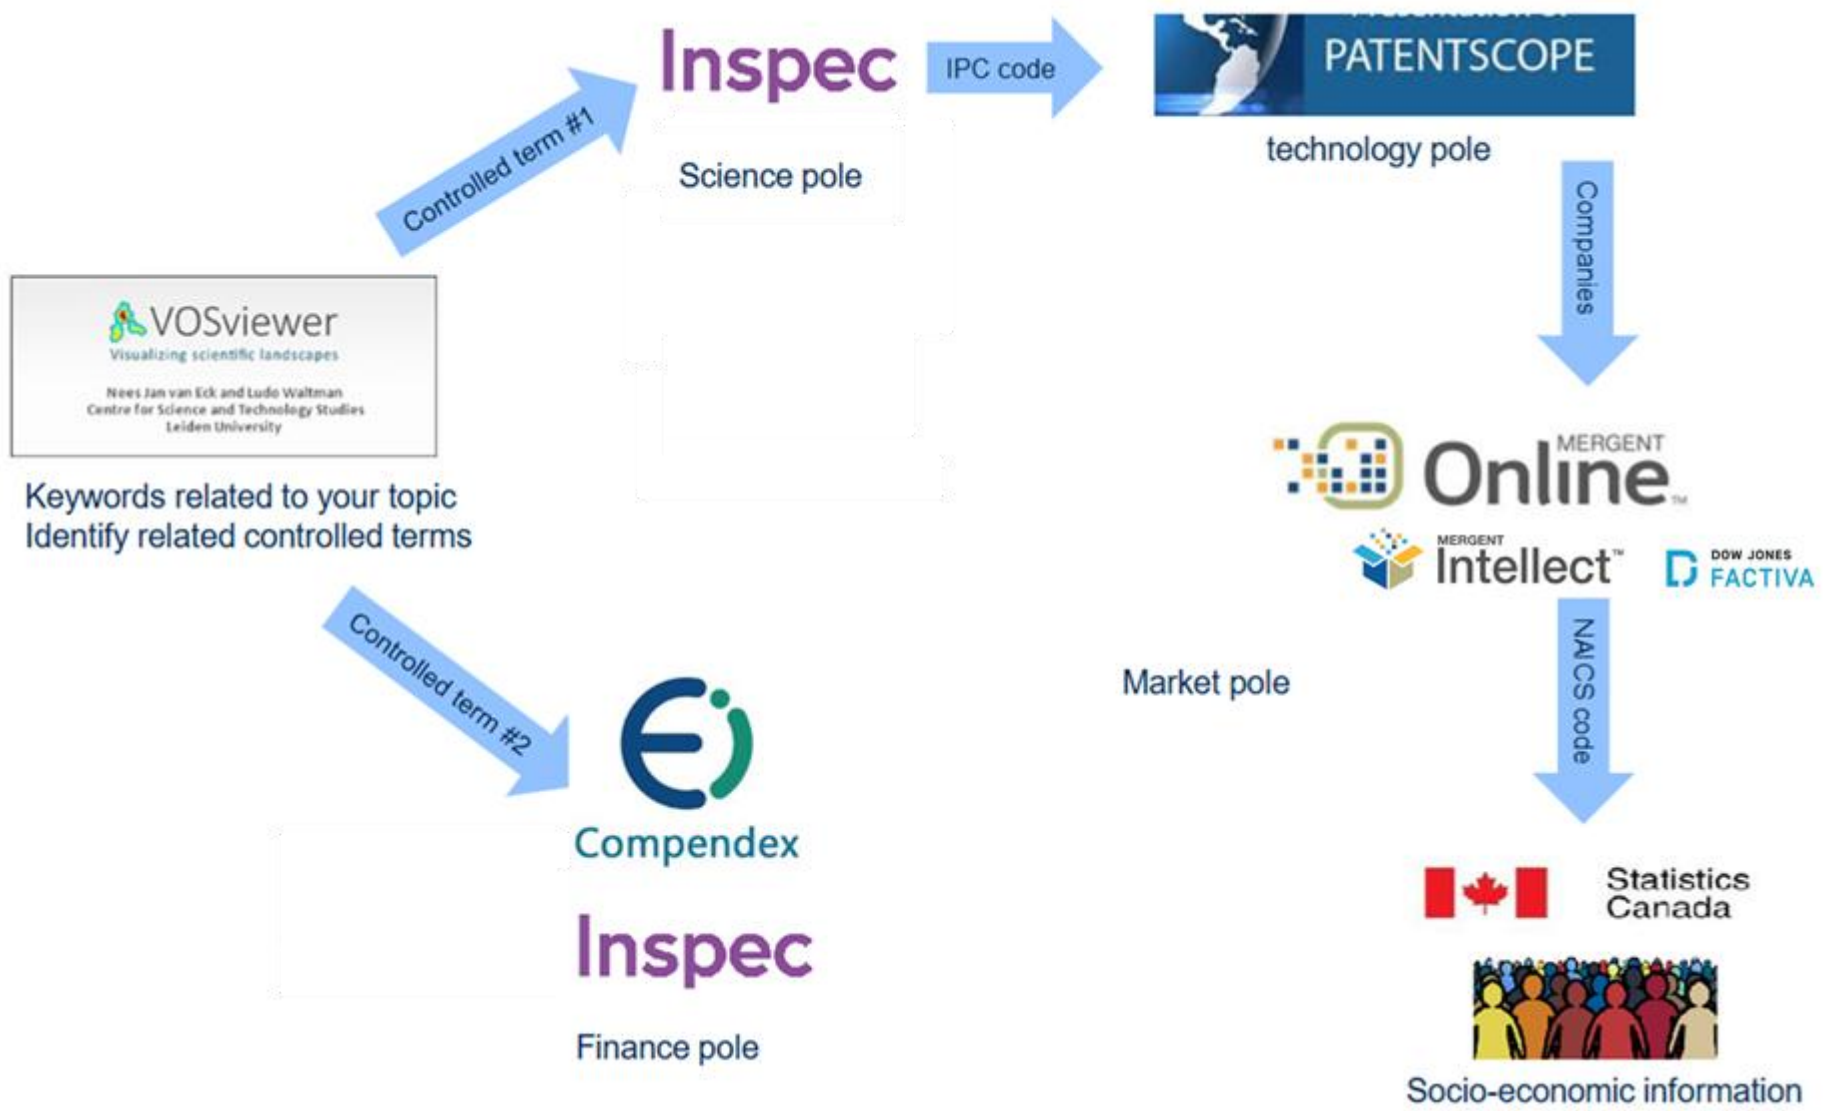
Inspec

IPC code

PATENTSCOPE

technology pole

Controlled term #1

Science pole

VOSviewer
Visualizing scientific landscapes
Nees Jan van Eck and Ludo Waltman
Centre for Science and Technology Studies
Leiden University

Keywords related to your topic
Identify related controlled terms

Companies

MERGENT Online

MERGENT Intellect

DOW JONES FACTIVA

Controlled term #2

NAICS code

Market pole

Compendex

Inspec

Finance pole

Statistics Canada

Socio-economic information